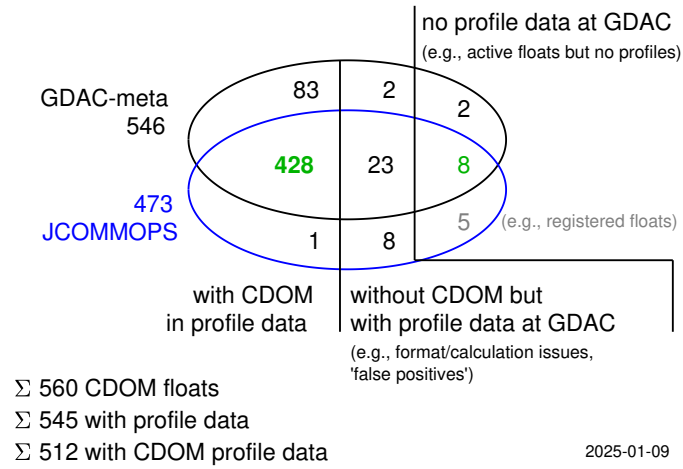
no profile data at GDAC
(e.g., active floats but no profiles)

GDAC-meta
546

83

2

2

428

23

8

473
JCOMMOPS

5

(e.g., registered floats)

1

8

with CDOM
in profile data

without CDOM but
with profile data at GDAC

(e.g., format/calculation issues,
'false positives')

$\Sigma$ 560 CDOM floats

$\Sigma$ 545 with profile data

$\Sigma$ 512 with CDOM profile data

2025-01-09